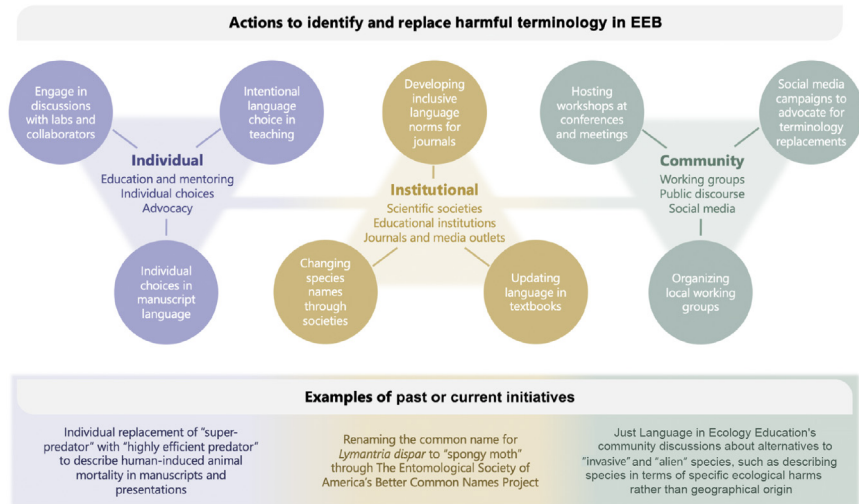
Actions to identify and replace harmful terminology in EEB

Engage in discussions with labs and collaborators

Intentional language choice in teaching

Individual
Education and mentoring
Individual choices
Advocacy

Individual choices in manuscript language

Developing inclusive language norms for journals

Institutional
Scientific societies
Educational institutions
Journals and media outlets

Changing species names through societies

Updating language in textbooks

Hosting workshops at conferences and meetings

Social media campaigns to advocate for terminology replacements

Community
Working groups
Public discourse
Social media

Organizing local working groups

Examples of past or current initiatives

Individual replacement of "super-predator" with "highly efficient predator" to describe human-induced animal mortality in manuscripts and presentations

Renaming the common name for *Lymantria dispar* to "spongy moth" through The Entomological Society of America's Better Common Names Project

Just Language in Ecology Education's community discussions about alternatives to "invasive" and "alien" species, such as describing species in terms of specific ecological harms rather than geographical origin